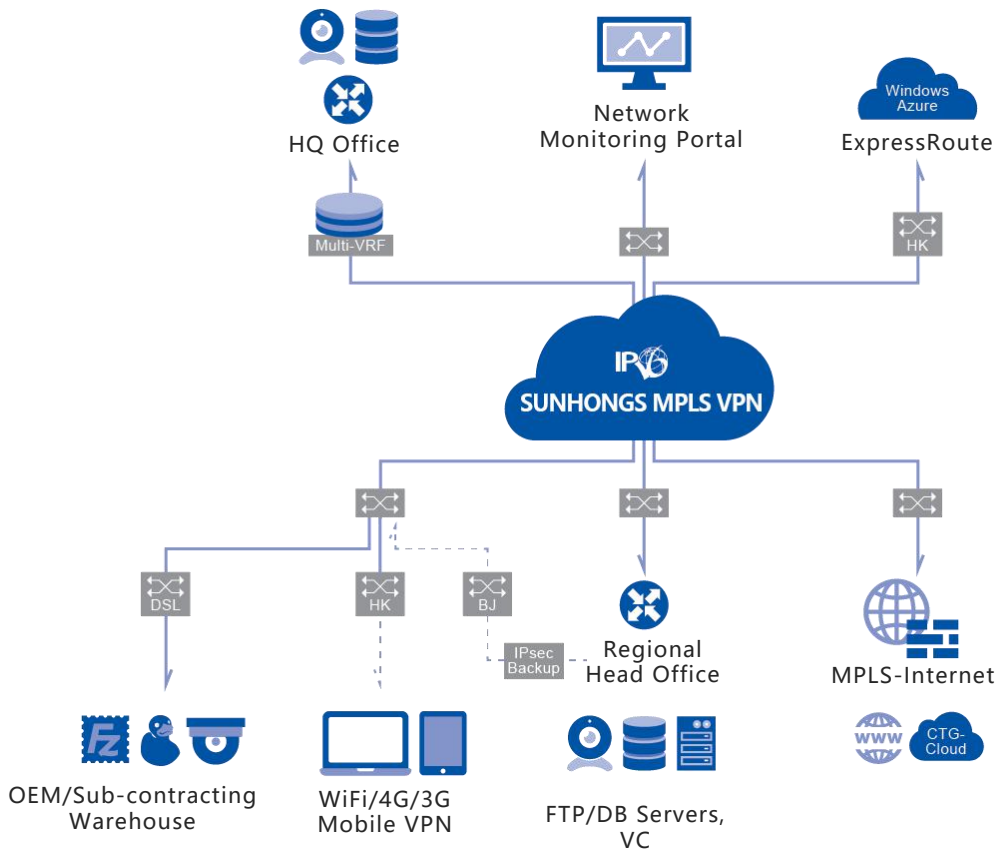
HQ Office

Network Monitoring Portal

Windows Azure

ExpressRoute

Multi-VRF

HK

IPv6

SUNHONGS MPLS VPN

DSL

HK

BJ

IPsec Backup

Regional Head Office

MPLS-Internet

www

CTG-Cloud

OEM/Sub-contracting Warehouse

WiFi/4G/3G Mobile VPN

FTP/DB Servers, VC